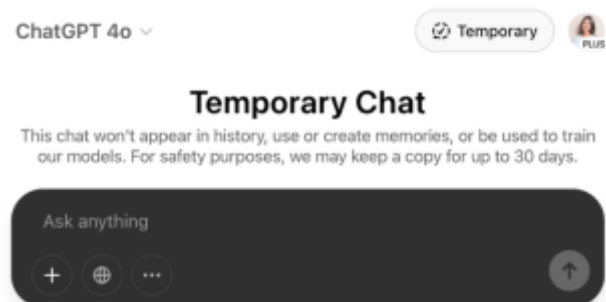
ChatGPT 4o

Temporary

PLUS

Temporary Chat

This chat won't appear in history, use or create memories, or be used to train our models. For safety purposes, we may keep a copy for up to 30 days.

Ask anything

+

...